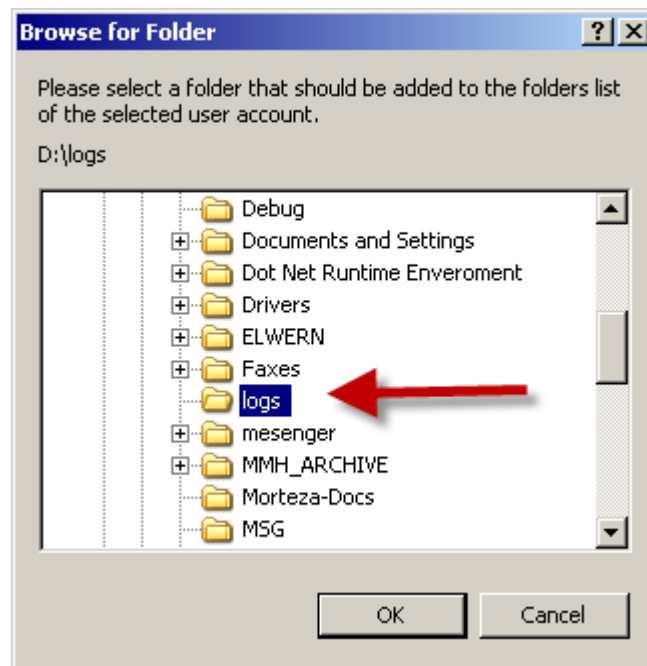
Browse for Folder

?

Please select a folder that should be added to the folders list of the selected user account.

D:\logs

Debug
Documents and Settings
Dot Net Runtime Enveroment
Drivers
ELWERN
Faxes
logs
mesenger
MMH_ARCHIVE
Morteza-Docs
MSG

OK

Cancel